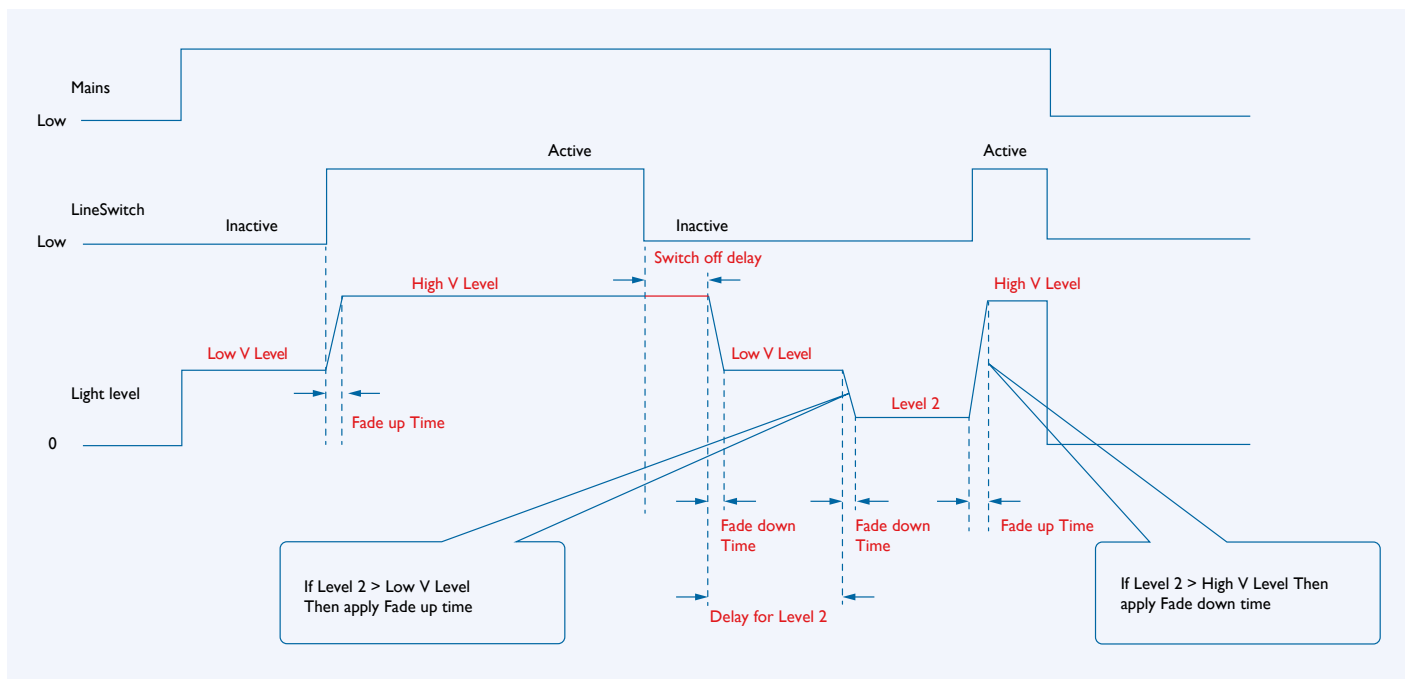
Mains

Low

Active

Active

LineSwitch

Inactive

Inactive

Low

Switch off delay

High V Level

High V Level

Low V Level

Low V Level

Light level

Level 2

Fade up Time

0

Fade down Time

Fade down Time

Fade up Time

If Level 2 > Low V Level Then apply Fade up time

Delay for Level 2

If Level 2 > High V Level Then apply Fade down time